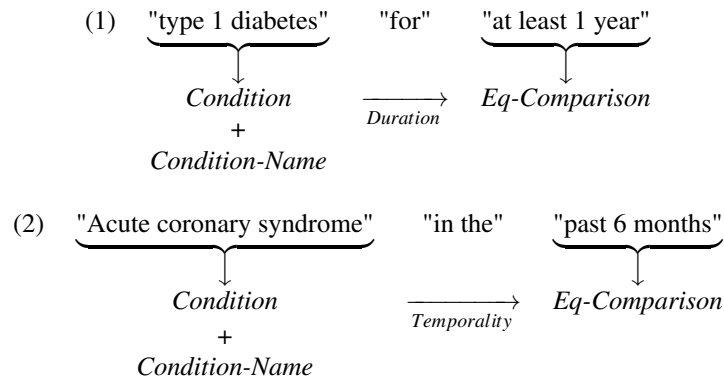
(1) "type 1 diabetes" "for" "at least 1 year"

*Condition* + *Condition-Name* $\xrightarrow[Duration]{}$ *Eq-Comparison*

(2) "Acute coronary syndrome" "in the" "past 6 months"

*Condition* + *Condition-Name* $\xrightarrow[Temporality]{}$ *Eq-Comparison*